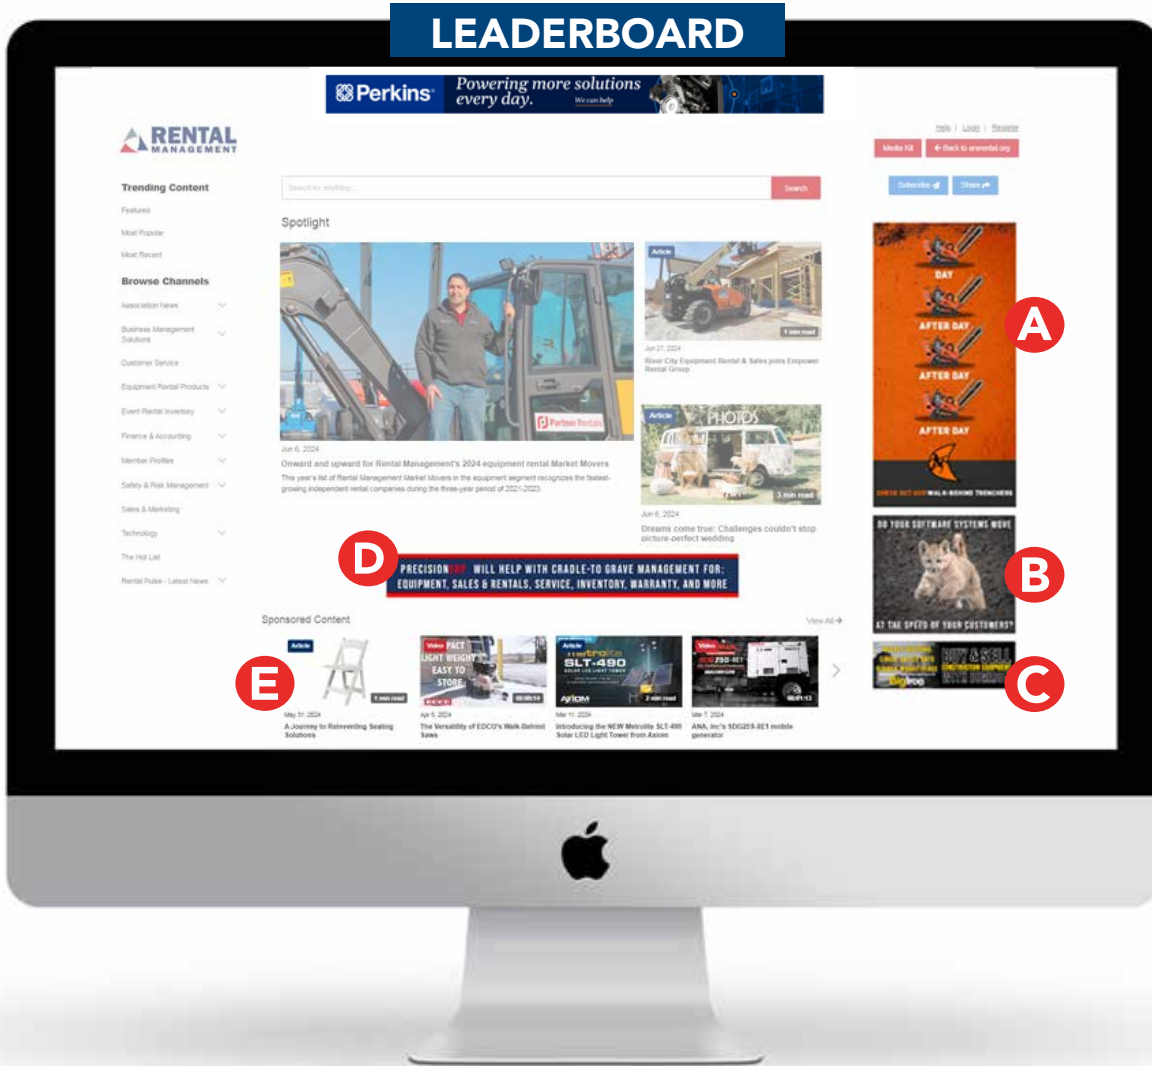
LEADERBOARD

Perkins Powering more solutions every day. We can help

RENTAL MANAGEMENT

Help | Login | Register

Media Kit ← Back to ararental.org

Subscribe Share

Trending Content

Featured

Most Popular

Most Recent

Browse Channels

Association News

Business Management Solutions

Customer Service

Equipment Rental Products

Event Rental Inventory

Finance & Accounting

Member Profiles

Safety & Risk Management

Sales & Marketing

Technology

The Hot List

Rental Pulse - Latest News

Search for anything... Search

Spotlight

Partner Rentals

Jun 6, 2024

Onward and upward for Rental Management's 2024 equipment rental Market Movers

This year's list of Rental Management Market Movers in the equipment segment recognizes the fastest-growing independent rental companies during the three-year period of 2021-2023.

Article

1 min read

Jun 27, 2024

River City Equipment Rental & Sales joins Empower Rental Group

Article PHOTOS

3 min read

Jun 6, 2024

Dreams come true: Challenges couldn't stop picture-perfect wedding

DAY AFTER DAY AFTER DAY AFTER DAY

CHECK OUT OUR WALK-BEHIND TRENCHERS

A

DO YOUR SOFTWARE SYSTEMS MOVE AT THE SPEED OF YOUR CUSTOMERS?

B

BUY & SELL CONSTRUCTION EQUIPMENT WITH DIGGING

C

D

PRECISIONERP WILL HELP WITH CRADLE-TO GRAVE MANAGEMENT FOR: EQUIPMENT, SALES & RENTALS, SERVICE, INVENTORY, WARRANTY, AND MORE

Sponsored Content View All →

E

Article 1 min read

May 31, 2024

A Journey to Reinventing Seating Solutions

Video COMPACT LIGHT WEIGHT EASY TO STORE

Apr 9, 2024

The Versatility of EDCO's Walk-Behind Saws

Article SLT-490 SOLAR LED LIGHT TOWER AXIOM 2 min read

Mar 11, 2024

Introducing the NEW Metrolite SLT-490 Solar LED Light Tower from Axiom

Video SDG25S-8E1

Mar 7, 2024

ANA, Inc's SDG25S-8E1 mobile generator